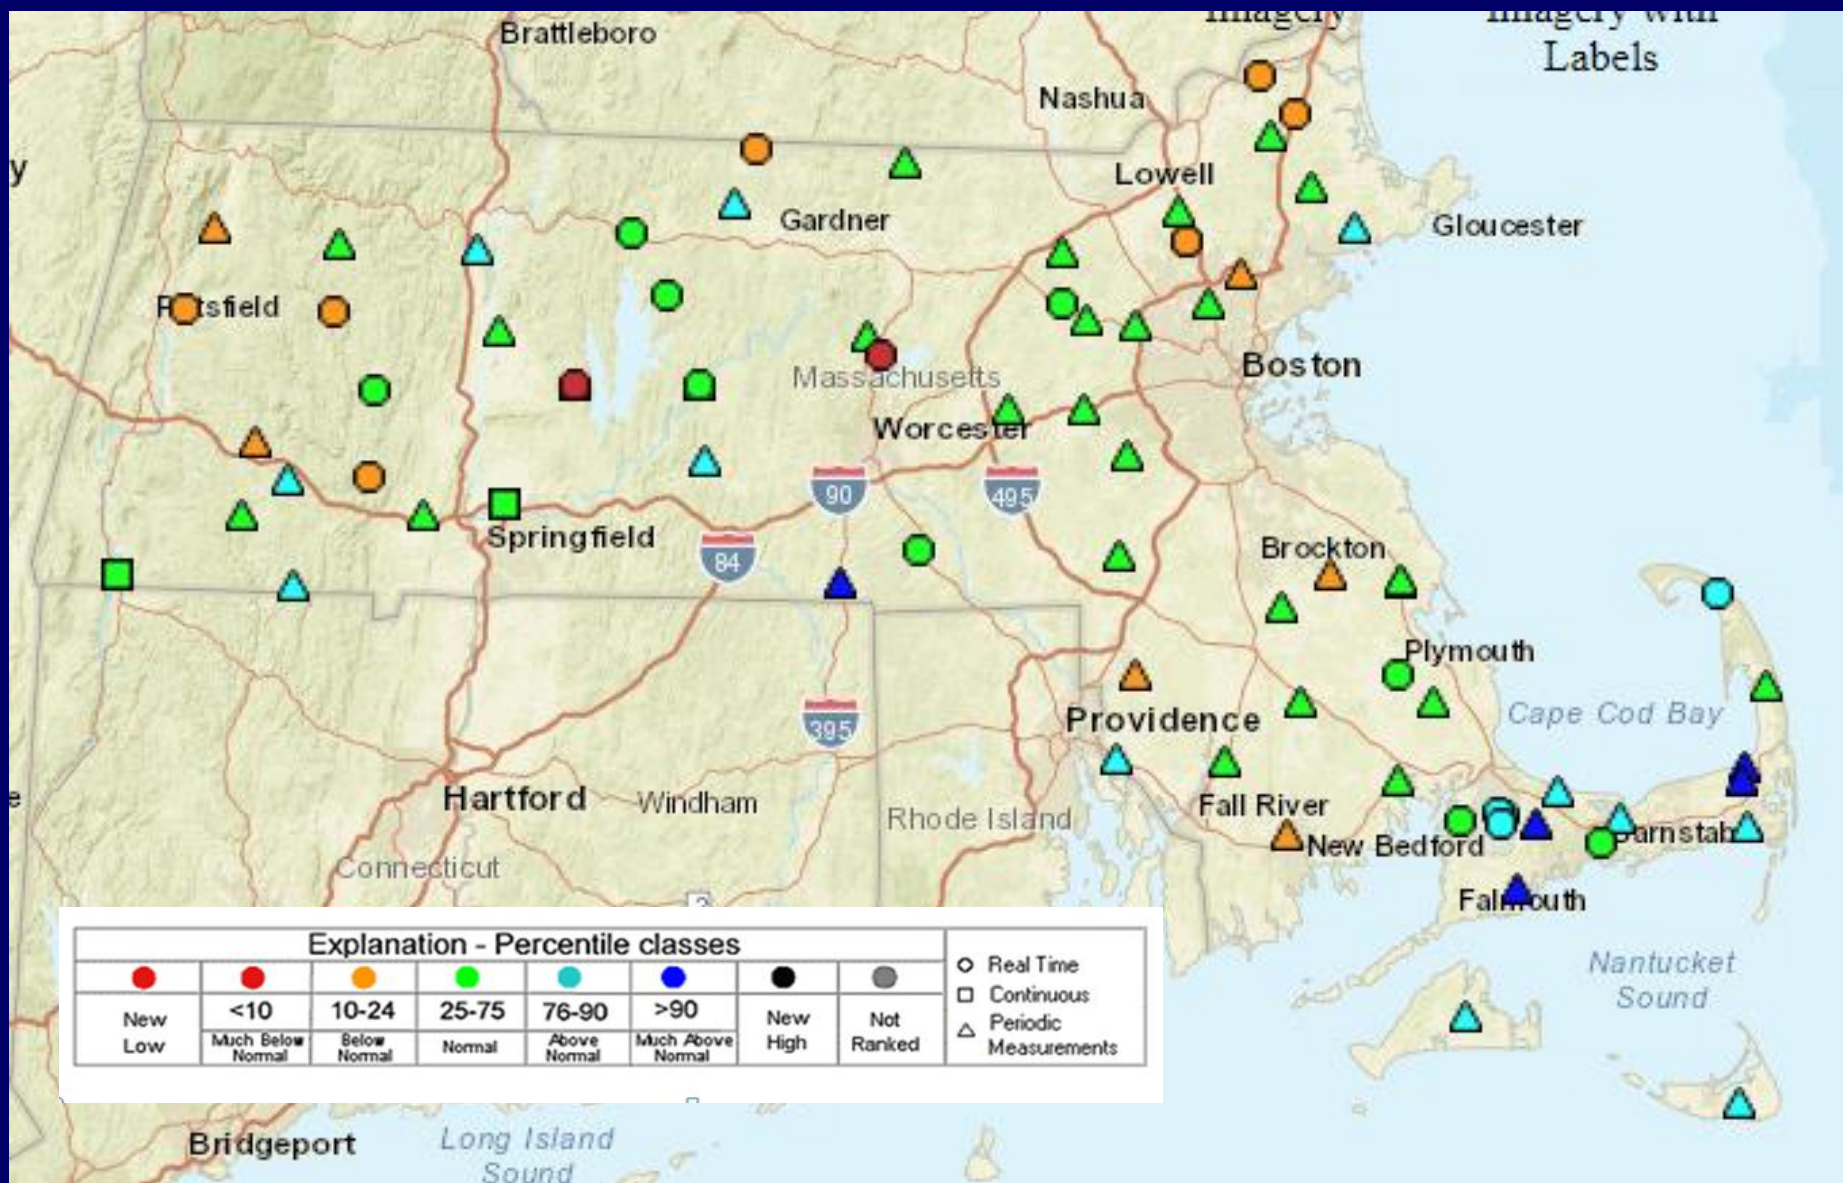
Imagery

Imagery with Labels

Brattleboro

Nashua

Lowell

Gardner

Gloucester

Pittsfield

Massachusetts

Boston

Worcester

90

495

Springfield

84

Brockton

Plymouth

Cape Cod Bay

395

Providence

Hartford

Windham

Rhode Island

Fall River

New Bedford

Barnstable

Connecticut

Falmouth

Nantucket Sound

Bridgeport

Long Island Sound

| Explanation - Percentile classes | | | | | | | | |
|---|---|---|---|---|---|---|---|---|
| New Low | <10 Much Below Normal | 10-24 Below Normal | 25-75 Normal | 76-90 Above Normal | >90 Much Above Normal | New High | Not Ranked | |

Real Time
Continuous
Periodic Measurements